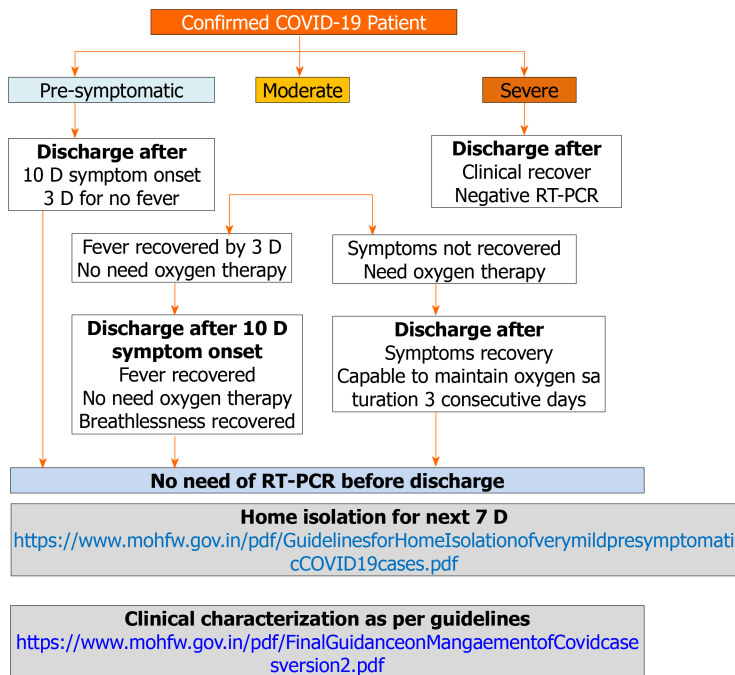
Confirmed COVID-19 Patient

Pre-symptomatic

Moderate

Severe

**Discharge after**
10 D symptom onset
3 D for no fever

**Discharge after**
Clinical recover
Negative RT-PCR

Fever recovered by 3 D
No need oxygen therapy

Symptoms not recovered
Need oxygen therapy

**Discharge after 10 D symptom onset**
Fever recovered
No need oxygen therapy
Breathlessness recovered

**Discharge after**
Symptoms recovery
Capable to maintain oxygen saturation 3 consecutive days

**No need of RT-PCR before discharge**

**Home isolation for next 7 D**
https://www.mohfw.gov.in/pdf/GuidelinesforHomeIsolationofverymildpresymptomaticCOVID19cases.pdf

**Clinical characterization as per guidelines**
https://www.mohfw.gov.in/pdf/FinalGuidanceonMangaementofCovidcasesversion2.pdf